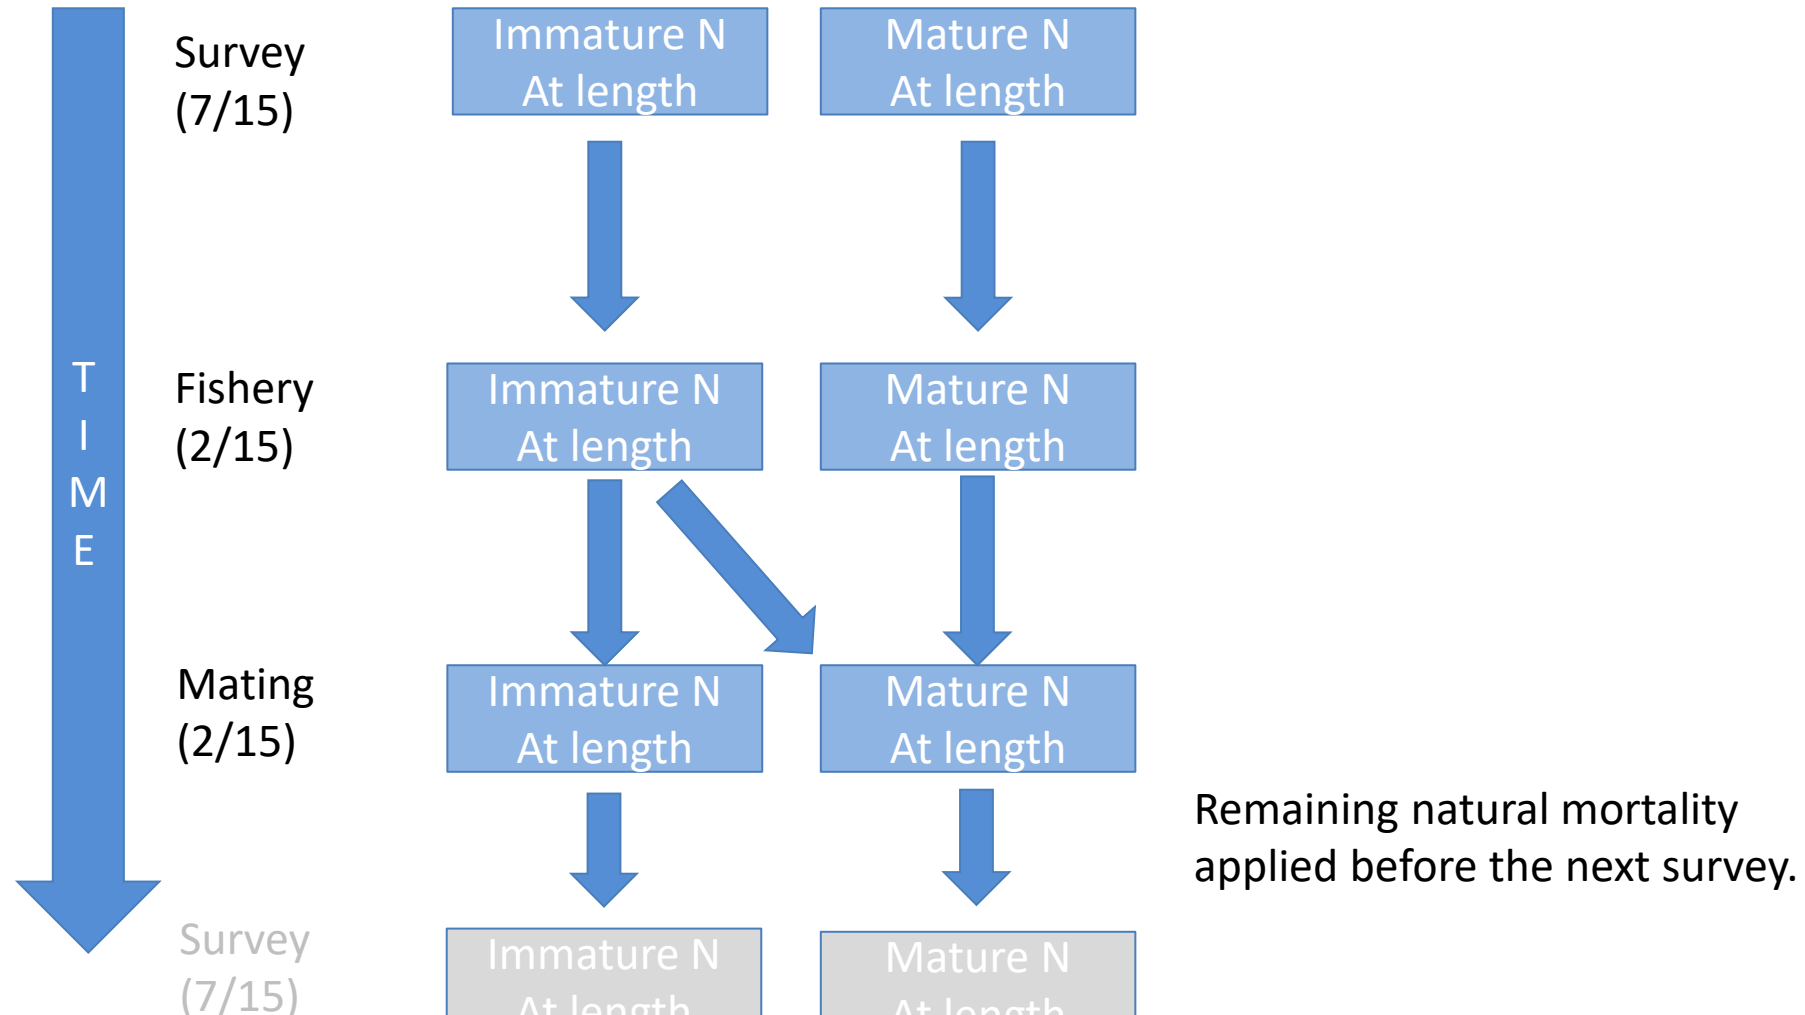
T
I
M
E

Survey
(7/15)

Immature N
At length

Mature N
At length

Fishery
(2/15)

Immature N
At length

Mature N
At length

Mating
(2/15)

Immature N
At length

Mature N
At length

Remaining natural mortality applied before the next survey.

Survey
(7/15)

Immature N
At length

Mature N
At length